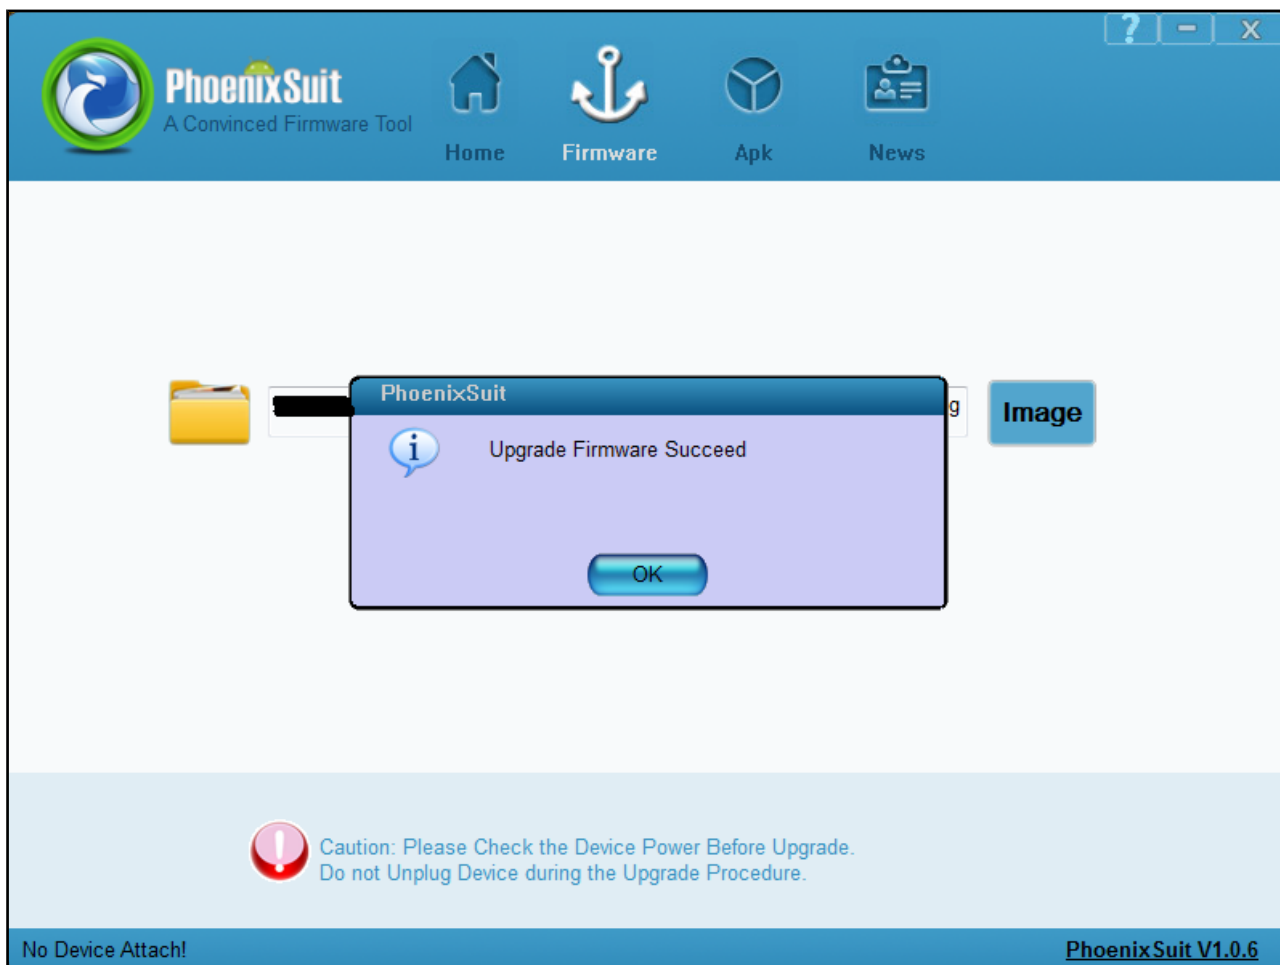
? – X

PhoenixSuit
A Convinced Firmware Tool

Home Firmware Apk News

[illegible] g

Image

PhoenixSuit

Upgrade Firmware Succeed

OK

Caution: Please Check the Device Power Before Upgrade.
Do not Unplug Device during the Upgrade Procedure.

No Device Attach!

PhoenixSuit V1.0.6